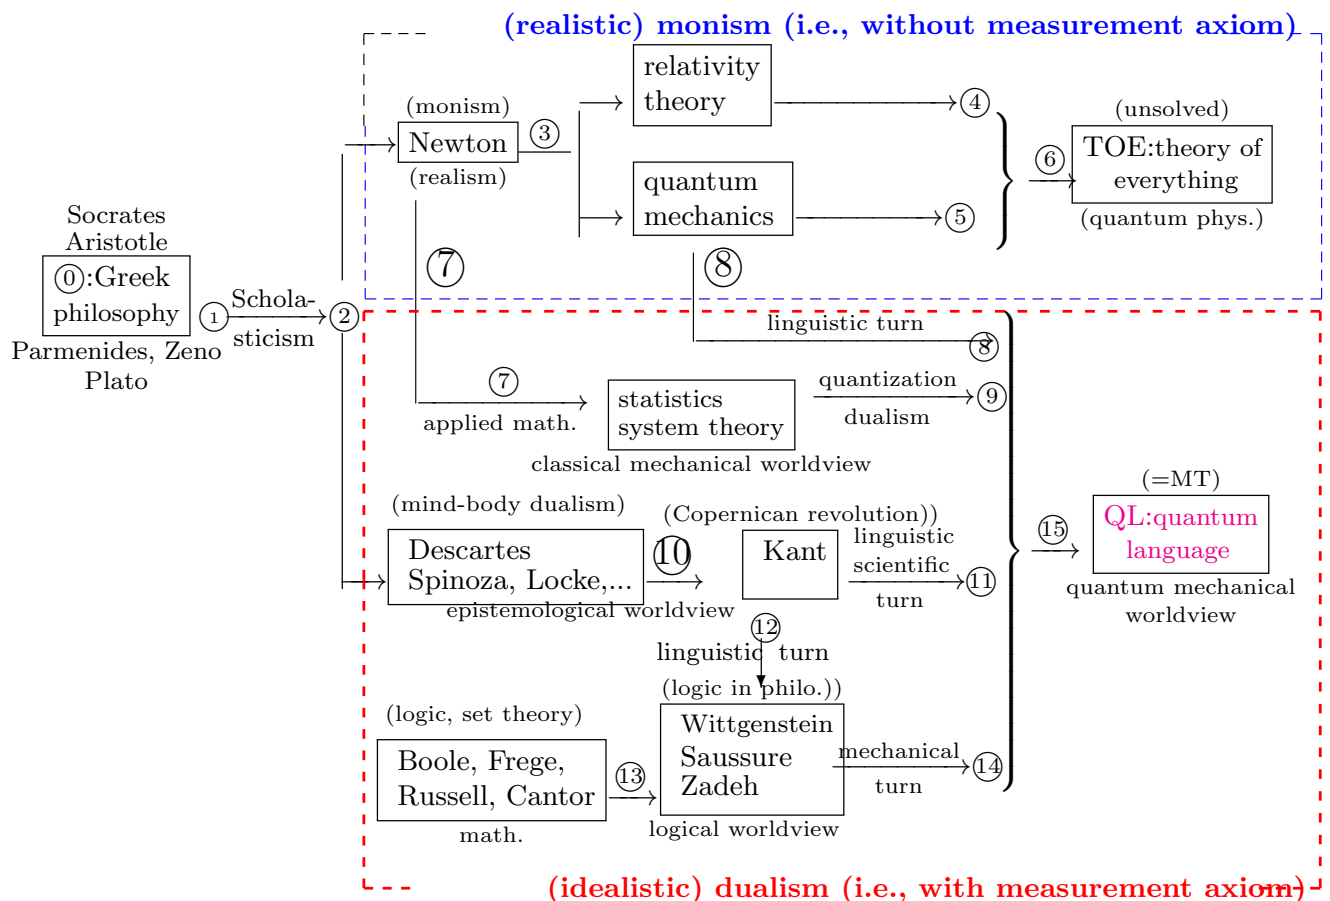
(realistic) monism (i.e., without measurement axiom)

Socrates
Aristotle
⓪:Greek philosophy
Parmenides, Zeno
Plato

① Scholasticism ②

(monism)
Newton ③
(realism)

relativity theory ④

quantum mechanics ⑤

⑥ (unsolved)
TOE:theory of everything
(quantum phys.)

⑦ ⑧

linguistic turn ⑧

⑦
applied math.
statistics system theory
classical mechanical worldview
quantization
dualism ⑨

(mind-body dualism)
Descartes
Spinoza, Locke,...
⑩
epistemological worldview
(Copernican revolution))
Kant
linguistic
scientific
turn ⑪

⑫
linguistic turn
(logic in philo.))

(logic, set theory)
Boole, Frege,
Russell, Cantor
math.
⑬
Wittgenstein
Saussure
Zadeh
logical worldview
mechanical
turn ⑭

⑮ (=MT)
QL:quantum language
quantum mechanical worldview

(idealistic) dualism (i.e., with measurement axiom)